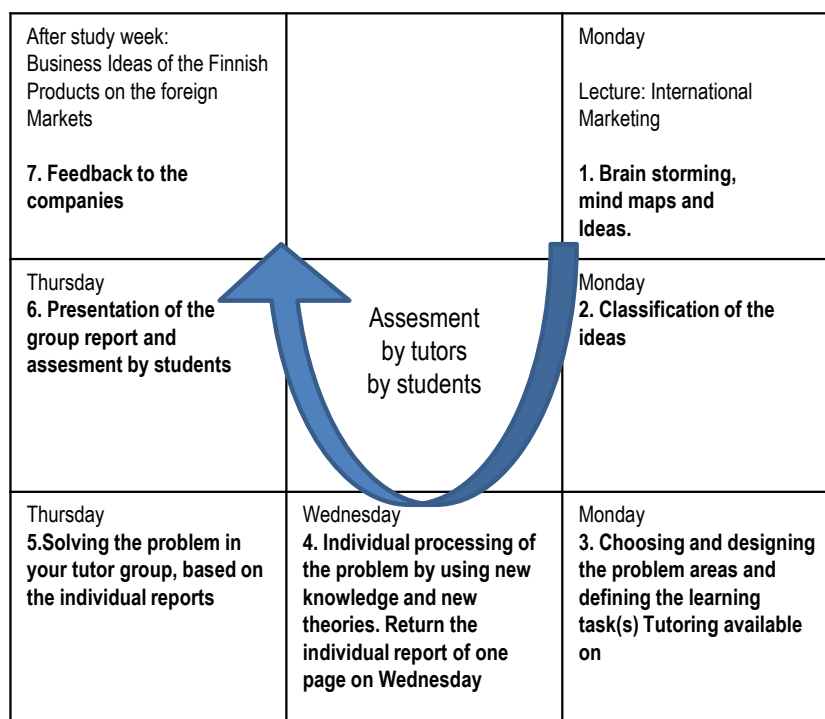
| | | |
|---|---|---|
| After study week: Business Ideas of the Finnish Products on the foreign Markets **7. Feedback to the companies** | | Monday Lecture: International Marketing **1. Brain storming, mind maps and Ideas.** |
| Thursday **6. Presentation of the group report and assesment by students** | Assesment by tutors by students | Monday **2. Classification of the ideas** |
| Thursday **5.Solving the problem in your tutor group, based on the individual reports** | Wednesday **4. Individual processing of the problem by using new knowledge and new theories. Return the individual report of one page on Wednesday** | Monday **3. Choosing and designing the problem areas and defining the learning task(s) Tutoring available on** |